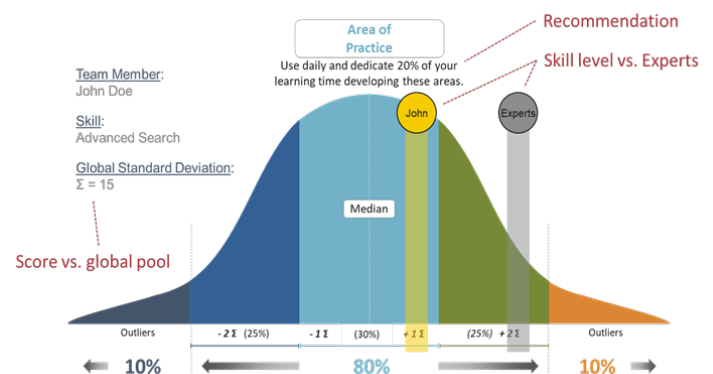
Area of Practice

Use daily and dedicate 20% of your learning time developing these areas.

Recommendation

Skill level vs. Experts

Team Member:
John Doe

Skill:
Advanced Search

Global Standard Deviation:
Σ = 15

Score vs. global pool

John

Experts

Median

Outliers

- 2 Σ (25%)

- 1 Σ

(30%)

+ 1 Σ

(25%) + 2 Σ

Outliers

10%

80%

10%